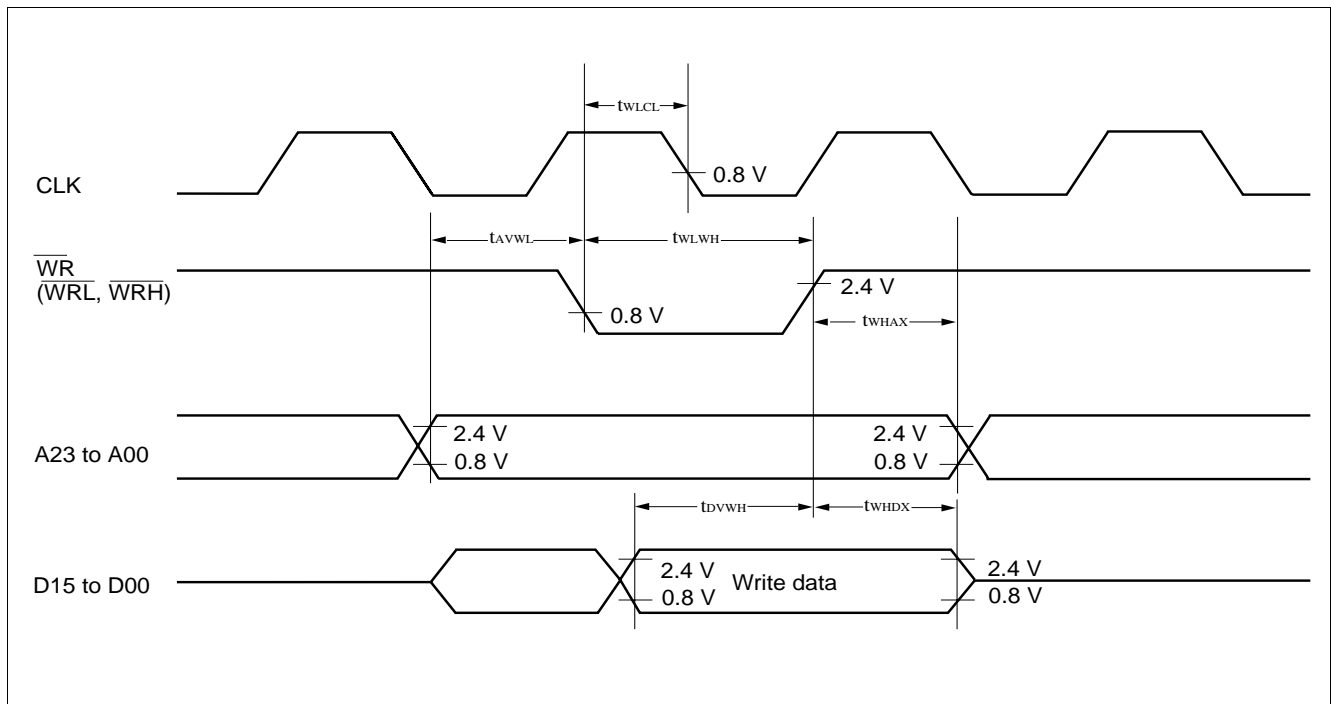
$t_{WLCL}$

CLK

0.8 V

$t_{AVWL}$

$t_{WLWH}$

$\overline{WR}$
($\overline{WRL}$, $\overline{WRH}$)

2.4 V

0.8 V

$t_{WHAX}$

A23 to A00

2.4 V
0.8 V

2.4 V
0.8 V

$t_{DVWH}$

$t_{WHDX}$

D15 to D00

2.4 V
0.8 V

Write data

2.4 V
0.8 V